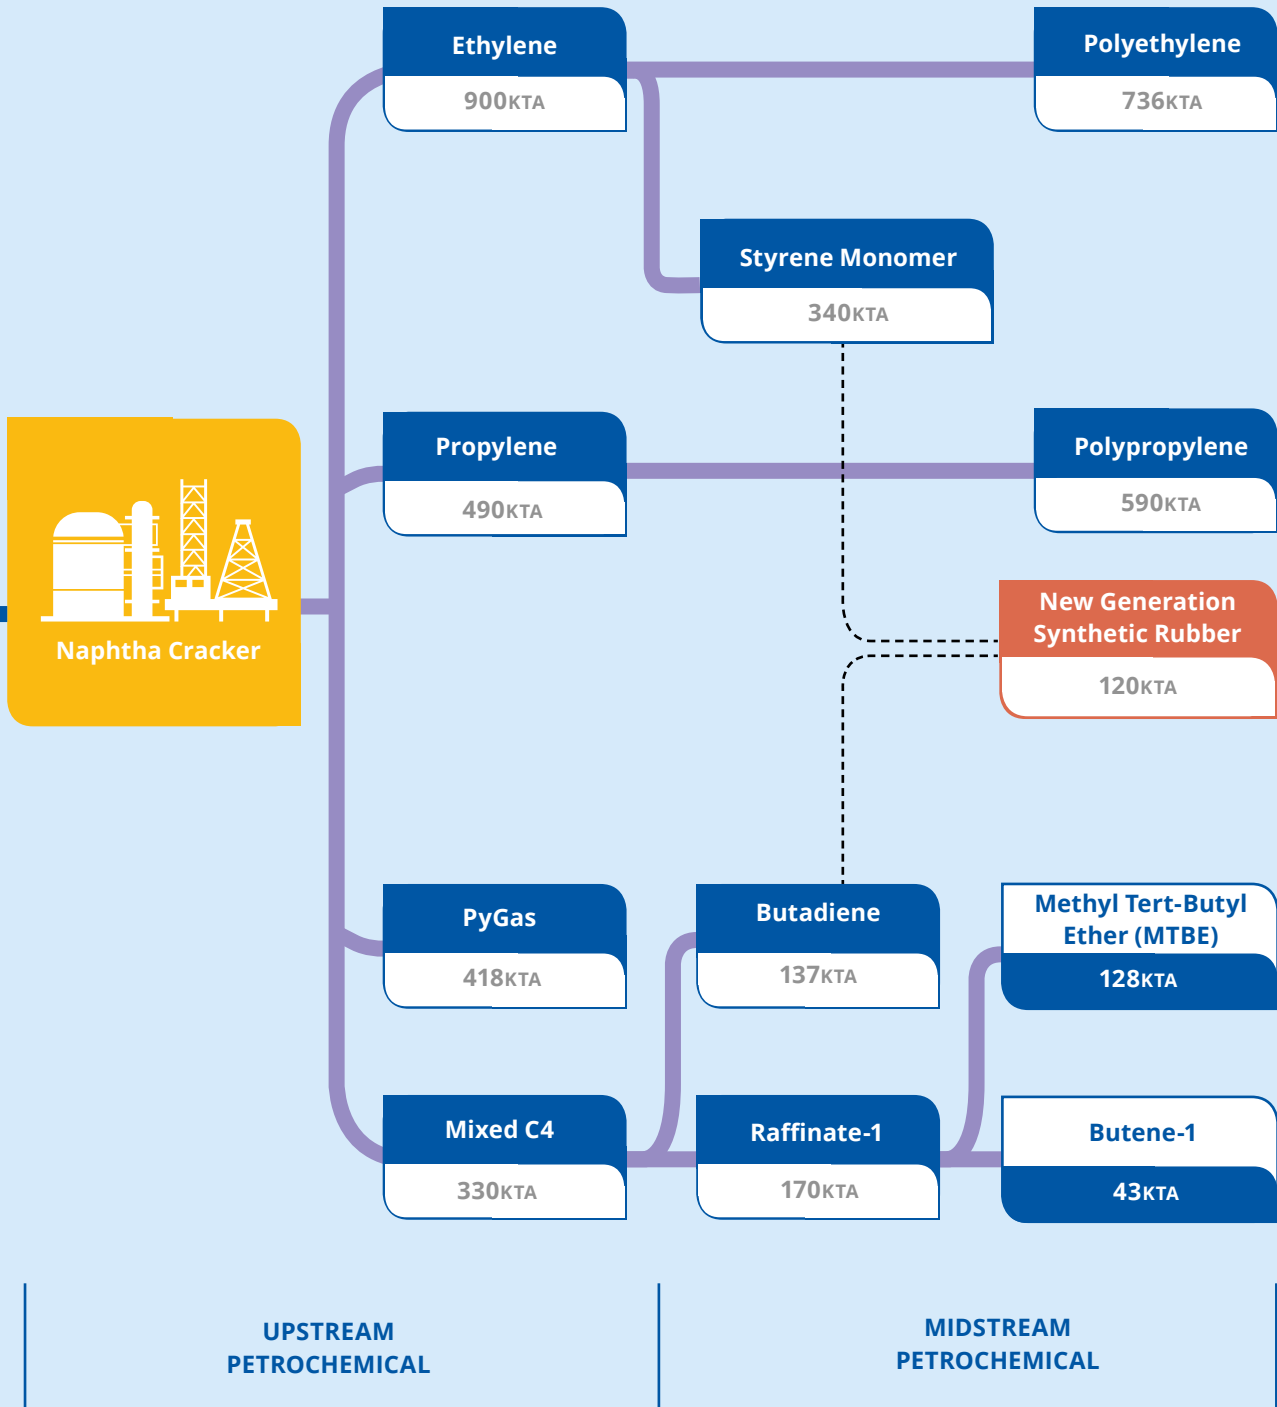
Naphtha Cracker

Ethylene
900KTA

Polyethylene
736KTA

Styrene Monomer
340KTA

Propylene
490KTA

Polypropylene
590KTA

New Generation Synthetic Rubber
120KTA

PyGas
418KTA

Butadiene
137KTA

Methyl Tert-Butyl Ether (MTBE)
128KTA

Mixed C4
330KTA

Raffinate-1
170KTA

Butene-1
43KTA

UPSTREAM PETROCHEMICAL

MIDSTREAM PETROCHEMICAL